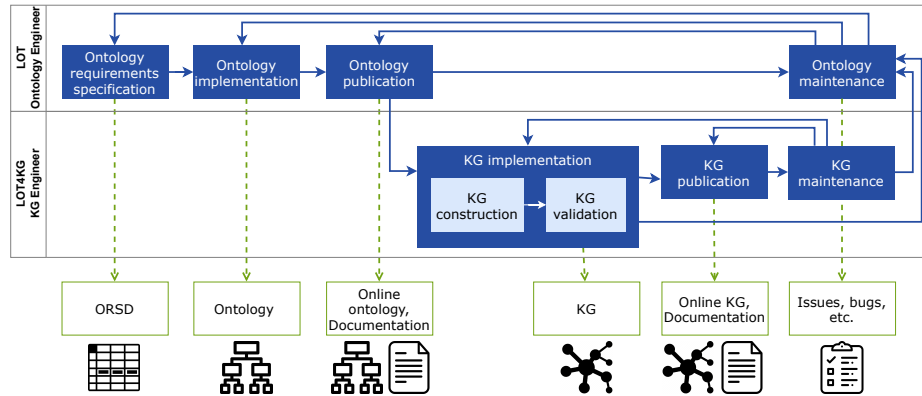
LOT
Ontology Engineer

Ontology requirements specification

Ontology implementation

Ontology publication

Ontology maintenance

LOT4KG
KG Engineer

KG implementation

KG construction

KG validation

KG publication

KG maintenance

ORSD

Ontology

Online ontology, Documentation

KG

Online KG, Documentation

Issues, bugs, etc.